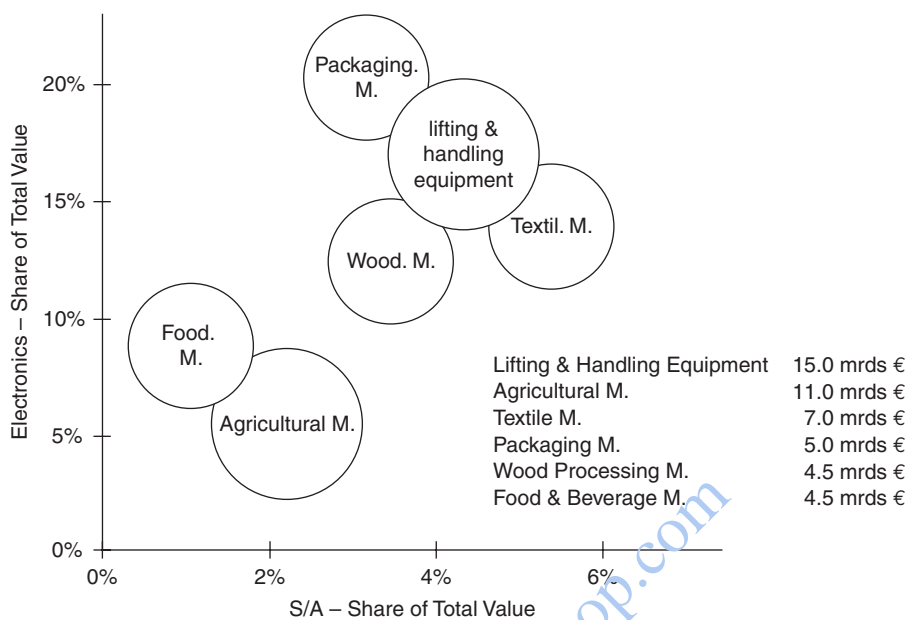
Packaging. M.

lifting & handling equipment

Textil. M.

Wood. M.

Food. M.

Agricultural M.

20%

15%

10%

5%

0%

Electronics – Share of Total Value

0%

2%

4%

6%

S/A – Share of Total Value

| | |
|---|---|
| Lifting & Handling Equipment | 15.0 mrds € |
| Agricultural M. | 11.0 mrds € |
| Textile M. | 7.0 mrds € |
| Packaging M. | 5.0 mrds € |
| Wood Processing M. | 4.5 mrds € |
| Food & Beverage M. | 4.5 mrds € |

op.com